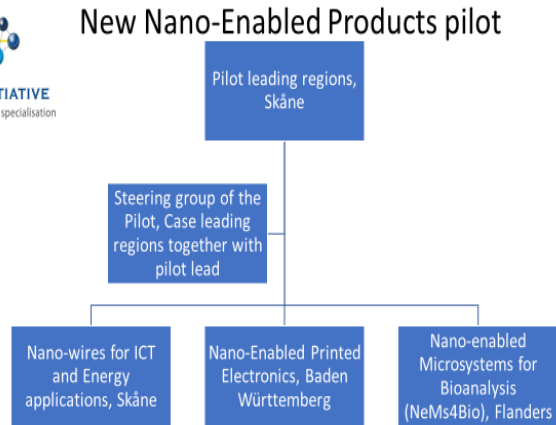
New Nano-Enabled Products pilot

TIATIVE
specialisation

Pilot leading regions, Skåne

Steering group of the Pilot, Case leading regions together with pilot lead

Nano-wires for ICT and Energy applications, Skåne

Nano-Enabled Printed Electronics, Baden Württemberg

Nano-enabled Microsystems for Bioanalysis (NeMs4Bio), Flanders